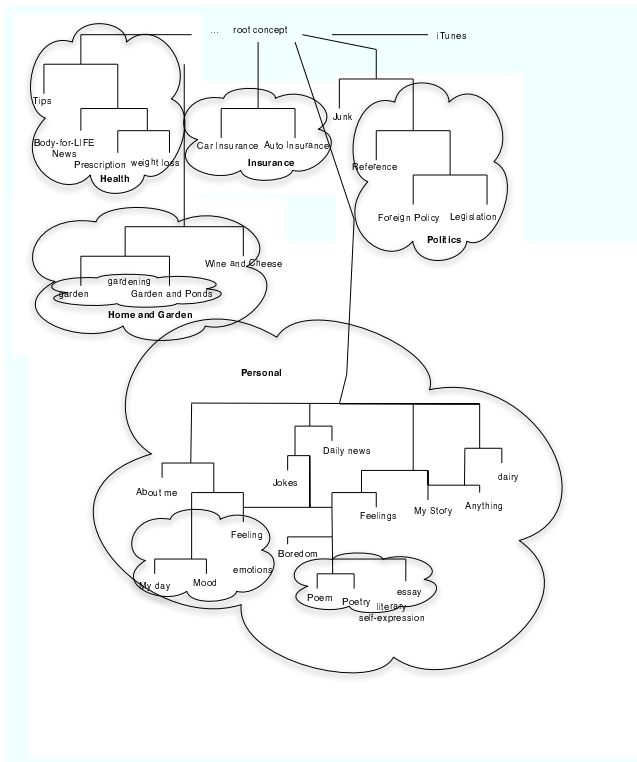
... root concept

iTunes

Tips

Body-for-LIFE News

Prescription

weight loss

Health

Car Insurance

Auto Insurance

Insurance

Junk

Reference

Foreign Policy

Legislation

Politics

Wine and Cheese

gardening

garden

Garden and Ponds

Home and Garden

Personal

Daily news

Jokes

dairy

About me

Feelings

My Story

Anything

Feeling

Boredom

emotions

My day

Mood

Poem

Poetry

essay

literary self-expression